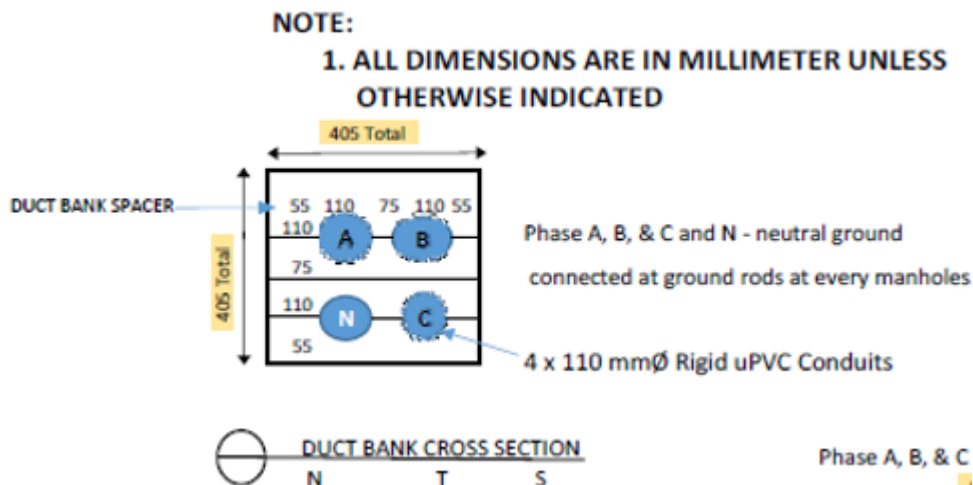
NOTE:
1. ALL DIMENSIONS ARE IN MILLIMETER UNLESS OTHERWISE INDICATED

405 Total

DUCT BANK SPACER

55 110 75 110 55

110

A

B

75

405 Total

110

N

C

55

Phase A, B, & C and N - neutral ground connected at ground rods at every manholes

4 x 110 mmØ Rigid uPVC Conduits

DUCT BANK CROSS SECTION
N T S

Phase A, B, & C